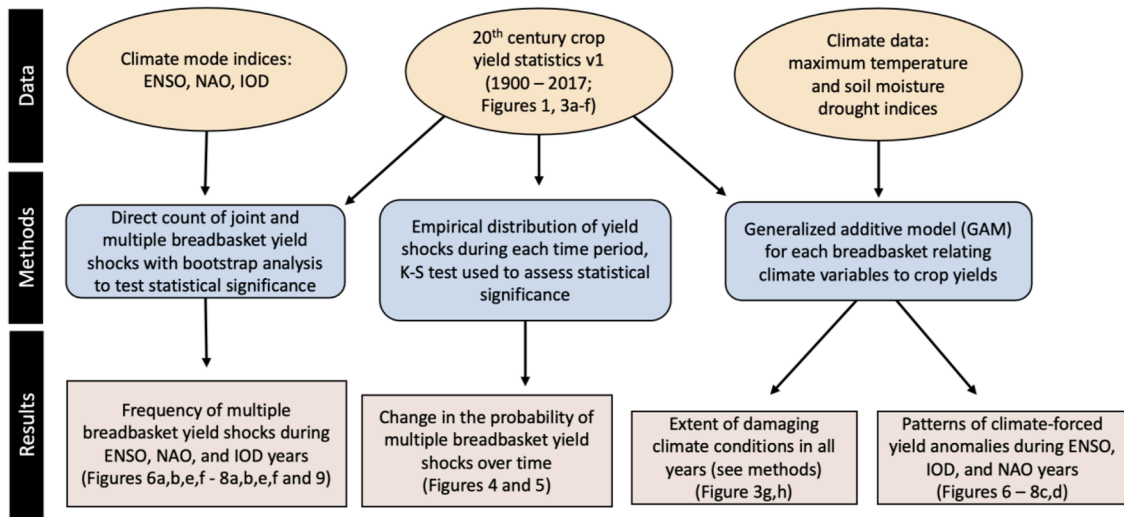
Data

Climate mode indices: ENSO, NAO, IOD

20$^{th}$ century crop yield statistics v1 (1900 – 2017; Figures 1, 3a-f)

Climate data: maximum temperature and soil moisture drought indices

Methods

Direct count of joint and multiple breadbasket yield shocks with bootstrap analysis to test statistical significance

Empirical distribution of yield shocks during each time period, K-S test used to assess statistical significance

Generalized additive model (GAM) for each breadbasket relating climate variables to crop yields

Results

Frequency of multiple breadbasket yield shocks during ENSO, NAO, and IOD years (Figures 6a,b,e,f - 8a,b,e,f and 9)

Change in the probability of multiple breadbasket yield shocks over time (Figures 4 and 5)

Extent of damaging climate conditions in all years (see methods) (Figure 3g,h)

Patterns of climate-forced yield anomalies during ENSO, IOD, and NAO years (Figures 6 – 8c,d)